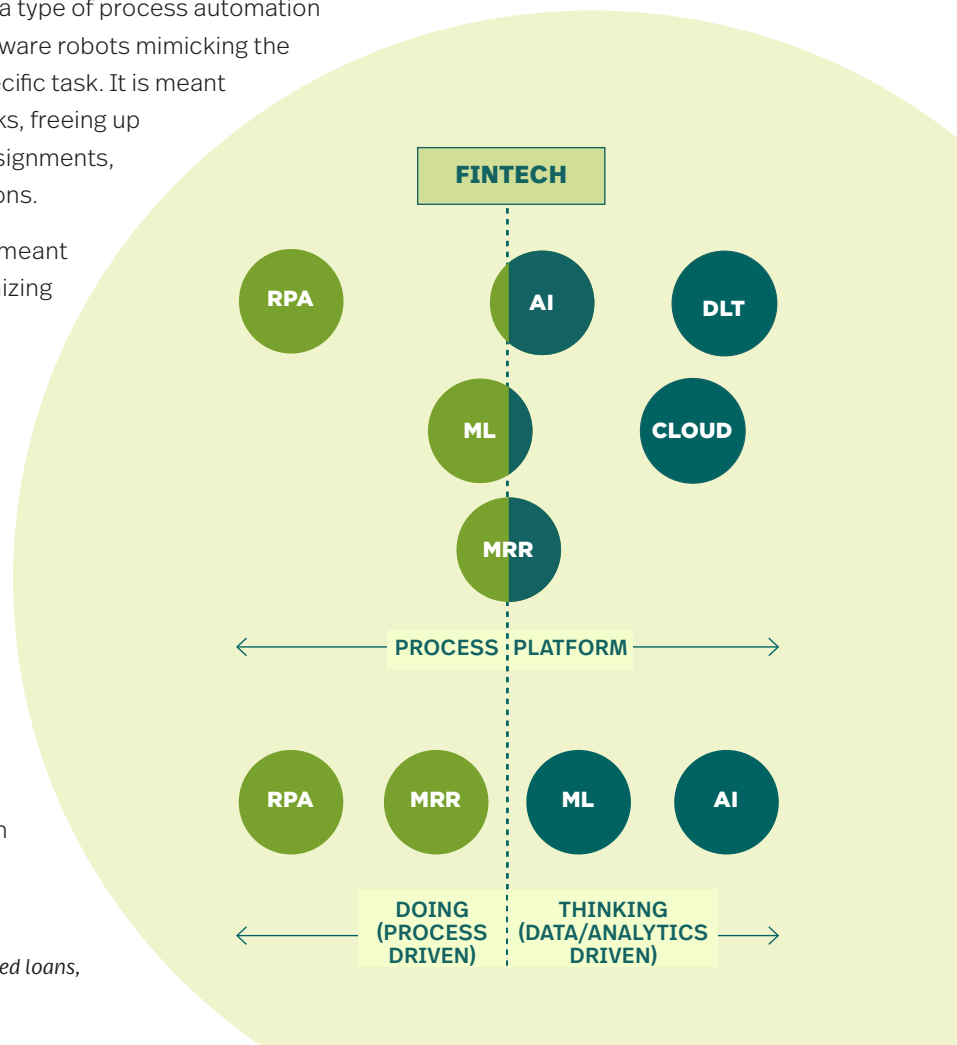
a type of process automation
ware robots mimicking the
cific task. It is meant
ks, freeing up
signments,
ons.

meant
izing

n

ed loans,

FINTECH

RPA

AI

DLT

ML

CLOUD

MRR

PROCESS PLATFORM

RPA

MRR

ML

AI

DOING (PROCESS DRIVEN)

THINKING (DATA/ANALYTICS DRIVEN)